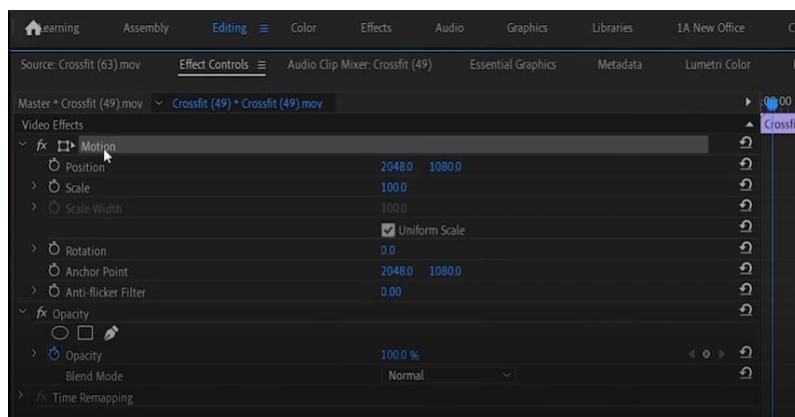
Learning Assembly Editing ≡ Color Effects Audio Graphics Libraries 1A New Office C

Source: Crossfit (63).mov Effect Controls ≡ Audio Clip Mixer: Crossfit (49) Essential Graphics Metadata Lumetri Color

Master * Crossfit (49).mov ˅ Crossfit (49) * Crossfit (49).mov 00:00

Crossfi

Video Effects

fx Motion

Position 2048.0 1080.0

Scale 100.0

Scale Width 100.0

Uniform Scale

Rotation 0.0

Anchor Point 2048.0 1080.0

Anti-flicker Filter 0.00

fx Opacity

Opacity 100.0 %

Blend Mode Normal

fx Time Remapping